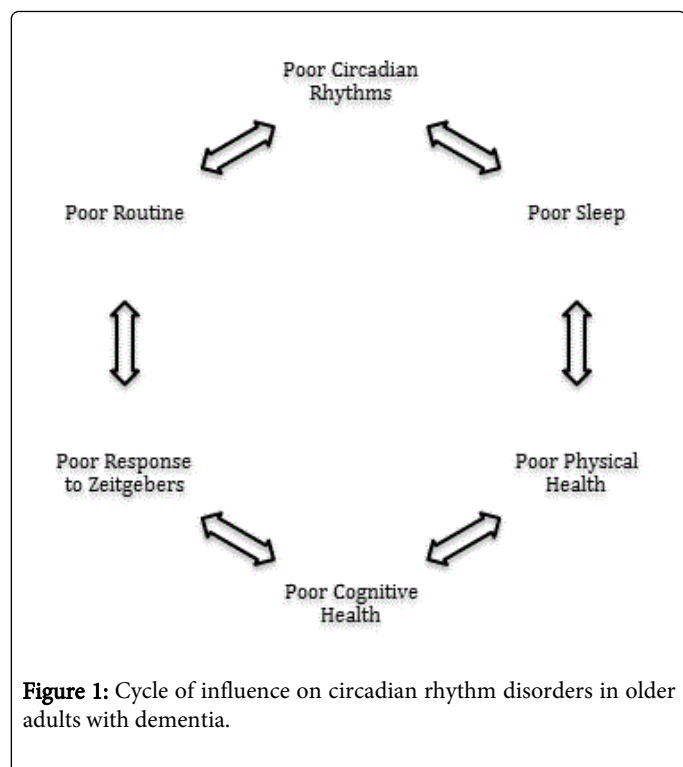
Poor Circadian Rhythms

Poor Routine

Poor Sleep

Poor Response to Zeitgebers

Poor Physical Health

Poor Cognitive Health

Figure 1: Cycle of influence on circadian rhythm disorders in older adults with dementia.